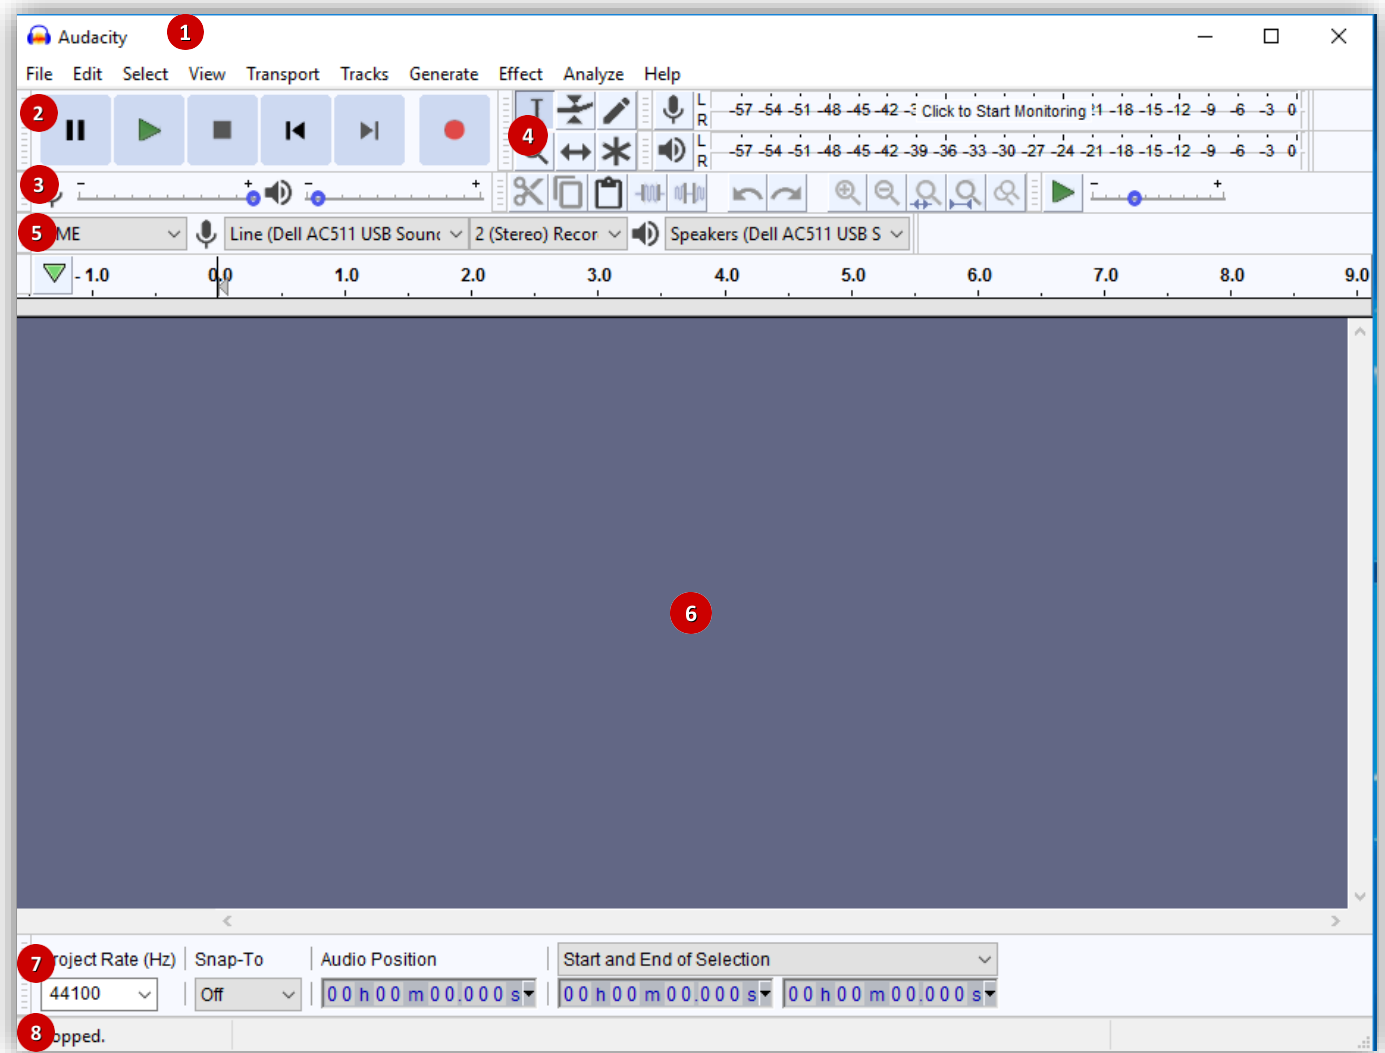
Audacity 1

File Edit Select View Transport Tracks Generate Effect Analyze Help

2

4

L R -57 -54 -51 -48 -45 -42 -3 Click to Start Monitoring !1 -18 -15 -12 -9 -6 -3 0

L R -57 -54 -51 -48 -45 -42 -39 -36 -33 -30 -27 -24 -21 -18 -15 -12 -9 -6 -3 0

3 - + - +

- +

5 ME Line (Dell AC511 USB Sounc 2 (Stereo) Recor Speakers (Dell AC511 USB S

- 1.0 0.0 1.0 2.0 3.0 4.0 5.0 6.0 7.0 8.0 9.0

6

7 roject Rate (Hz) Snap-To Audio Position Start and End of Selection

44100 Off 0 0 h 0 0 m 0 0 . 0 0 0 s 0 0 h 0 0 m 0 0 . 0 0 0 s 0 0 h 0 0 m 0 0 . 0 0 0 s

8 opped.